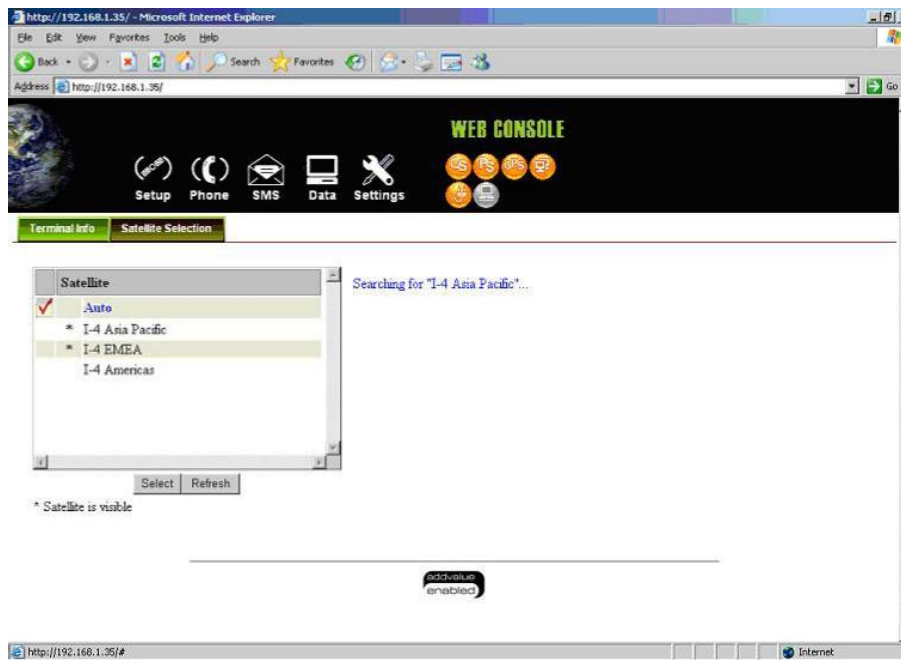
http://192.168.1.35/ - Microsoft Internet Explorer

File Edit View Favorites Tools Help

Back Search Favorites

Address http://192.168.1.35/ Go

WEB CONSOLE

Setup Phone SMS Data Settings

CS PS GPS

Terminal Info Satellite Selection

| | Satellite |
|---|---|
| ✓ | Auto |
| * | I-4 Asia Pacific |
| * | I-4 EMEA |
| | I-4 Americas |

Select Refresh

* Satellite is visible

Searching for "I-4 Asia Pacific"...

addvalue enabled

http://192.168.1.35/#

Internet